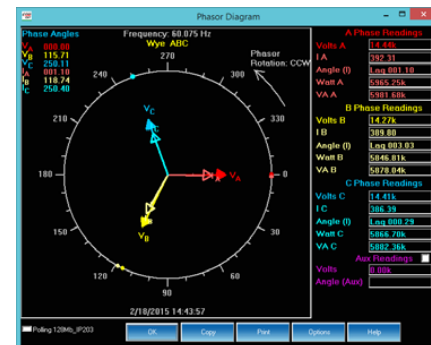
Phasor Diagram

Phase Angles
$V_A$ 000.00
$V_B$ 115.71
$V_C$ 250.11
$I_A$ 001.10
$I_B$ 118.74
$I_C$ 250.40

Frequency: 60.075 Hz
Wye ABC

Phasor Rotation: CCW

270
240
300
210
330
180
0
150
30
120
60
90

$V_A$
$V_B$
$V_C$

2/18/2015 14:43:57

A Phase Readings
Volts A 14.44k
I A 392.31
Angle (I) Lag 001.10
Watt A 5965.25k
VA A 5981.68k

B Phase Readings
Volts B 14.27k
I B 389.80
Angle (I) Lag 003.03
Watt B 5846.81k
VA B 5878.04k

C Phase Readings
Volts C 14.41k
I C 386.39
Angle (I) Lag 000.29
Watt C 5866.70k
VA C 5882.36k

Aux Readings
Volts 0.00k
Angle (Aux)

Polling 128Mb_IP203

OK
Copy
Print
Options
Help